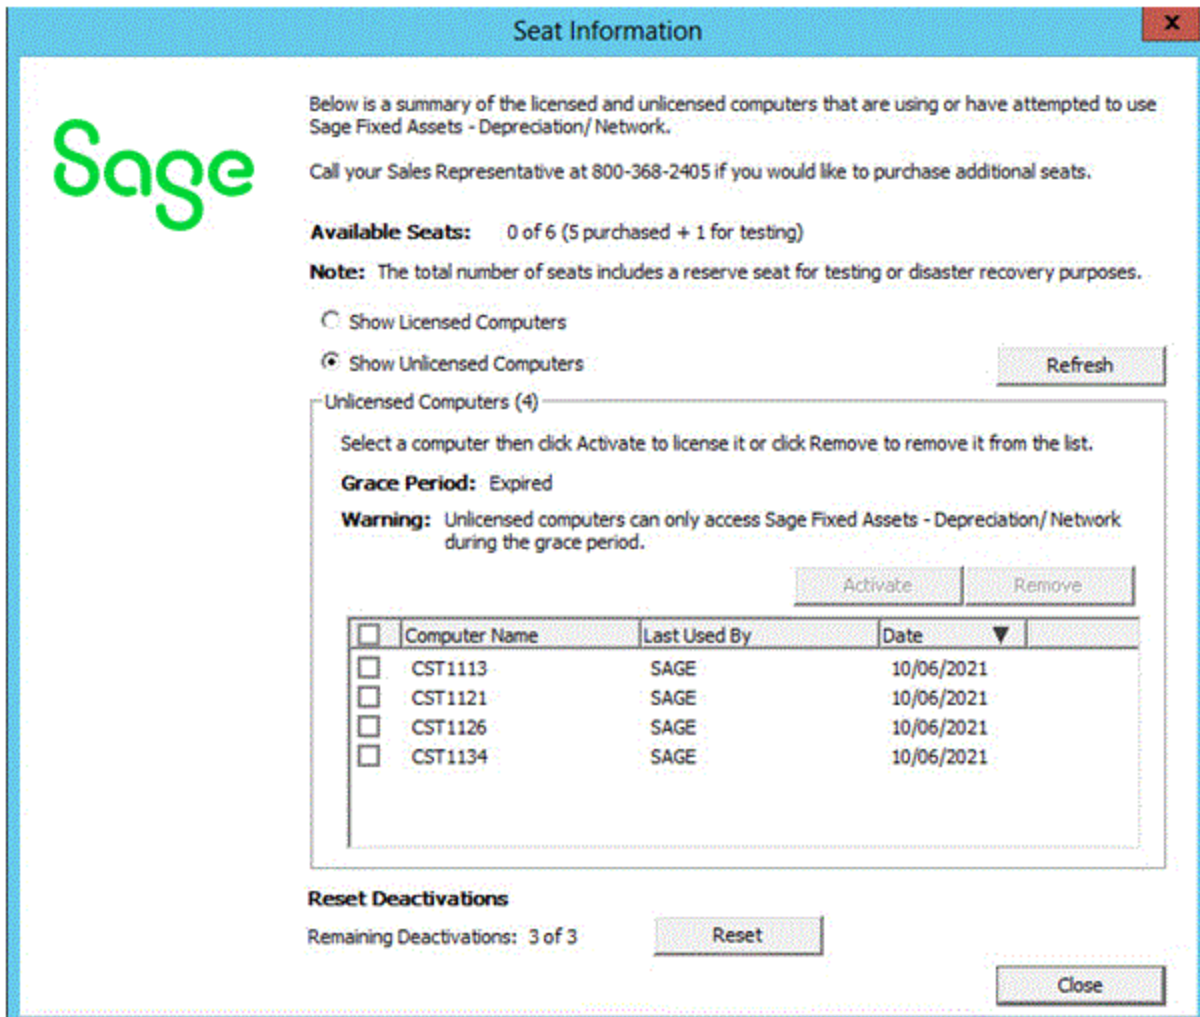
Seat Information

x

Sage

Below is a summary of the licensed and unlicensed computers that are using or have attempted to use Sage Fixed Assets - Depreciation/ Network.

Call your Sales Representative at 800-368-2405 if you would like to purchase additional seats.

Available Seats: 0 of 6 (5 purchased + 1 for testing)

Note: The total number of seats includes a reserve seat for testing or disaster recovery purposes.

Show Licensed Computers

Show Unlicensed Computers

Refresh

Unlicensed Computers (4)

Select a computer then click Activate to license it or click Remove to remove it from the list.

Grace Period: Expired

Warning: Unlicensed computers can only access Sage Fixed Assets - Depreciation/ Network during the grace period.

Activate

Remove

| | Computer Name | Last Used By | Date |
|---|---|---|---|
| | CST1113 | SAGE | 10/06/2021 |
| | CST1121 | SAGE | 10/06/2021 |
| | CST1126 | SAGE | 10/06/2021 |
| | CST1134 | SAGE | 10/06/2021 |

Reset Deactivations

Remaining Deactivations: 3 of 3

Reset

Close